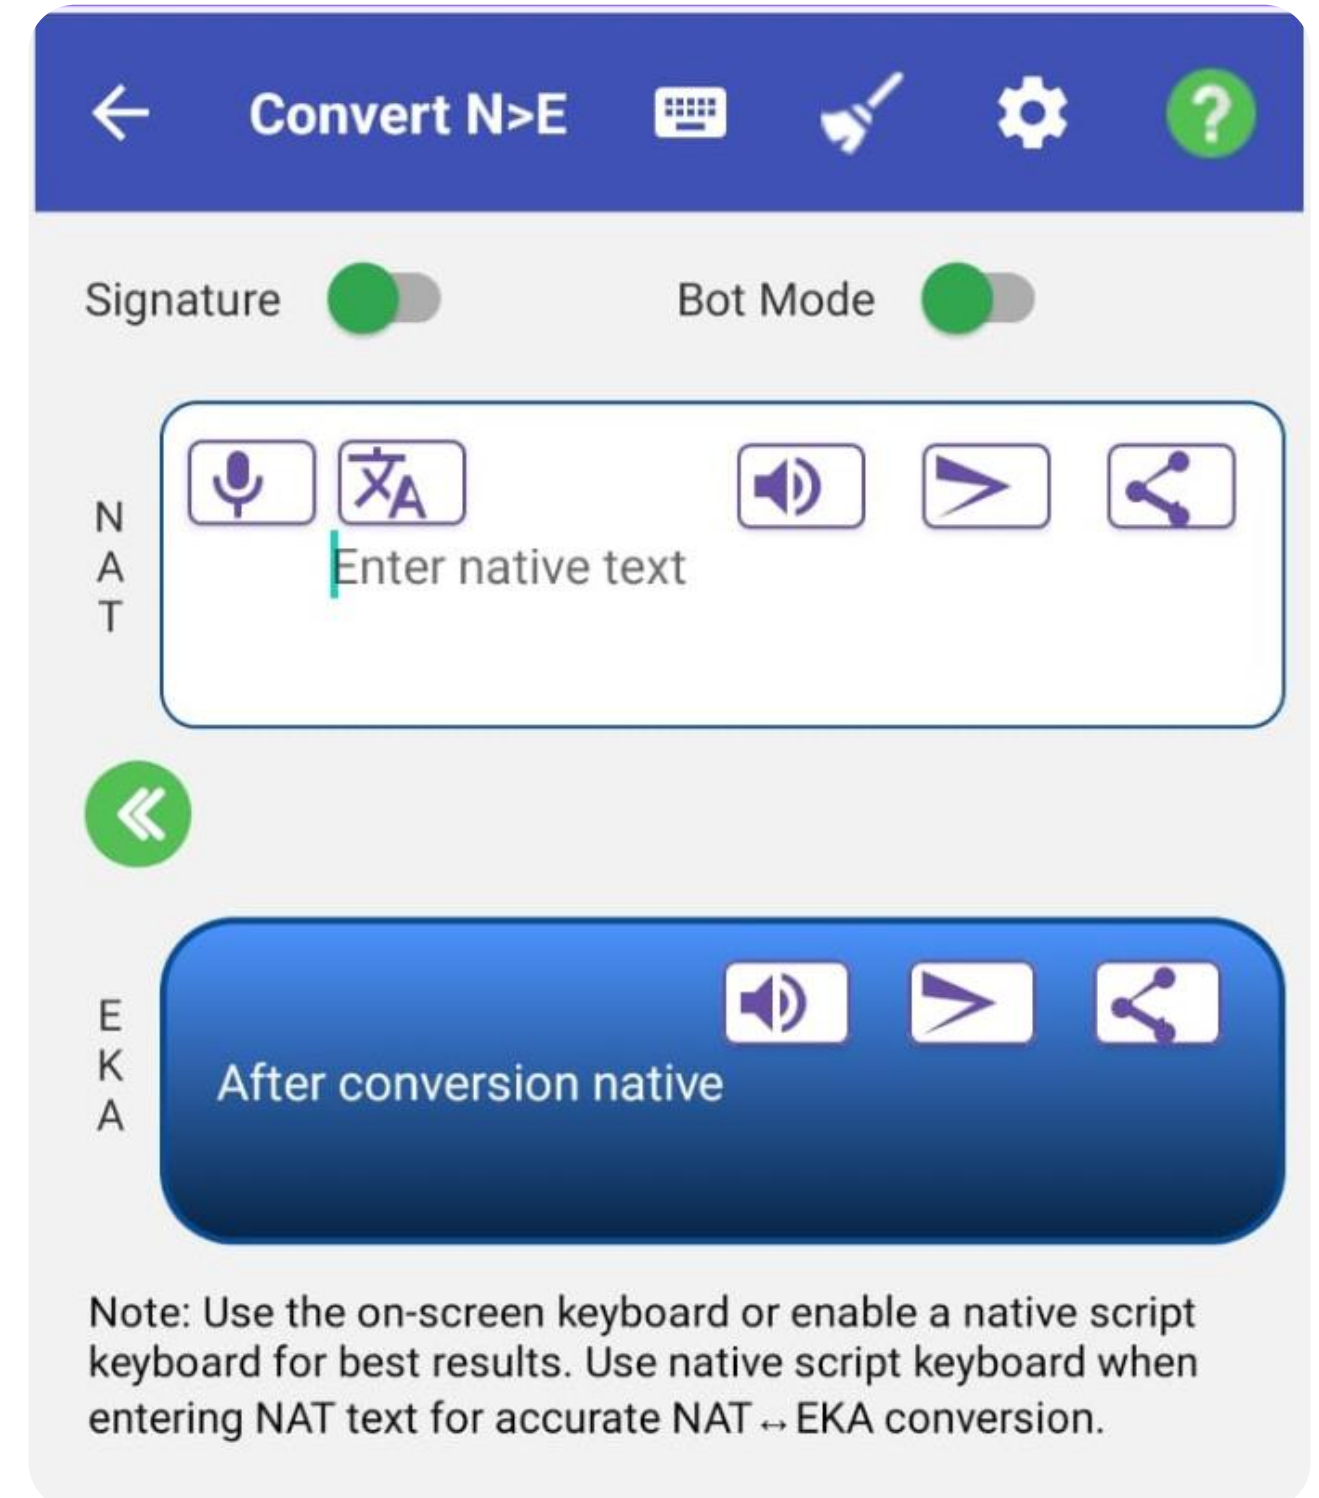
Convert N>E

Signature

Bot Mode

N
A
T

Enter native text

E
K
A

After conversion native

Note: Use the on-screen keyboard or enable a native script keyboard for best results. Use native script keyboard when entering NAT text for accurate NAT ↔ EKA conversion.